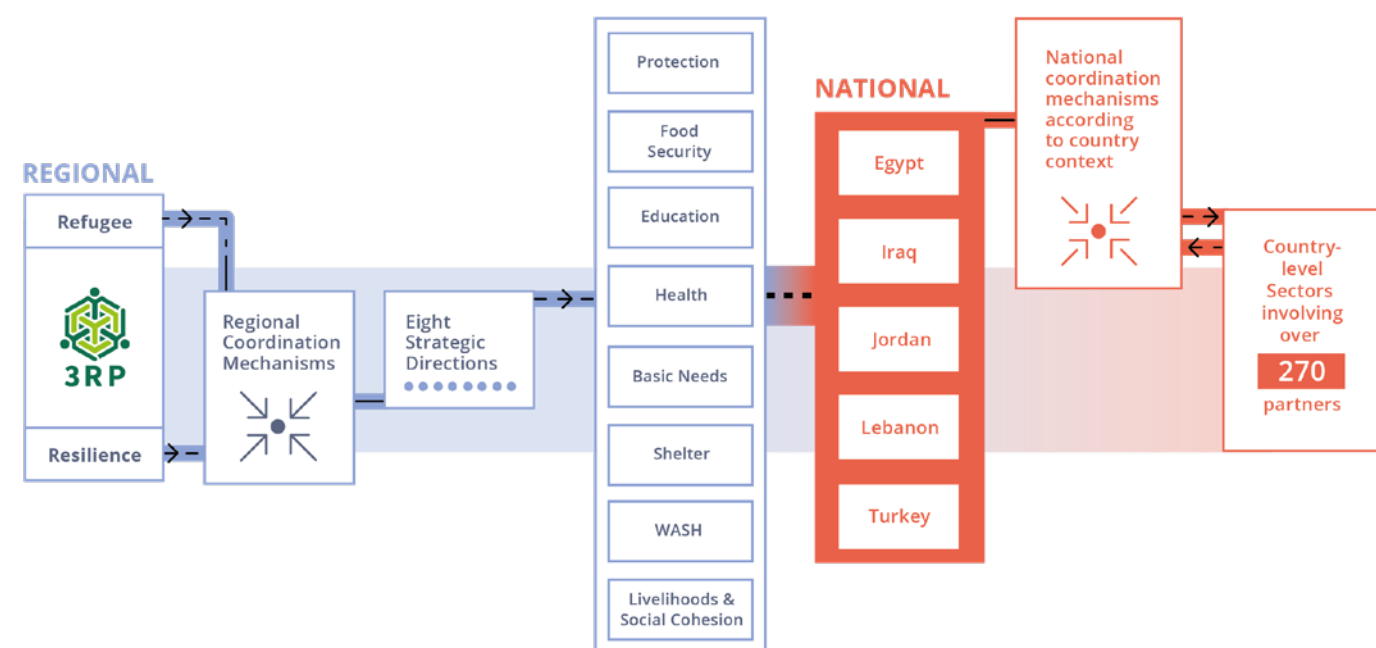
REGIONAL

Refugee

3RP

Resilience

Regional Coordination Mechanisms

Eight Strategic Directions

Protection

Food Security

Education

Health

Basic Needs

Shelter

WASH

Livelihoods & Social Cohesion

NATIONAL

Egypt

Iraq

Jordan

Lebanon

Turkey

National coordination mechanisms according to country context

Country-level Sectors involving over 270 partners